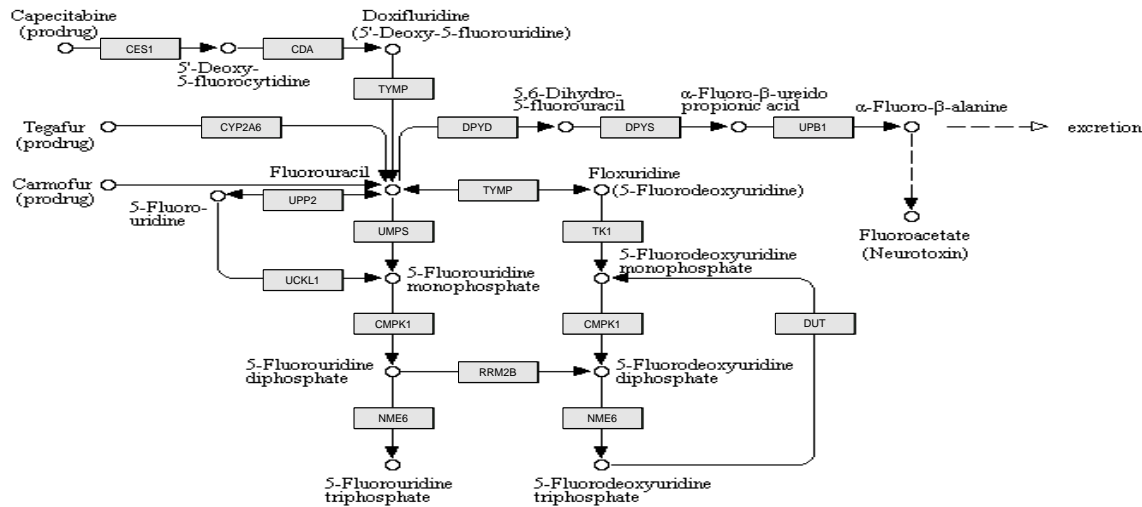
Capecitabine (prodrug)

CES1

5'-Deoxy-5-fluorocytidine

CDA

Doxifluridine (5'-Deoxy-5-fluorouridine)

TYMP

5,6-Dihydro-5-fluorouracil

DPYD

DPYS

α-Fluoro-β-ureido propionic acid

UPB1

α-Fluoro-β-alanine

excretion

Tegafur (prodrug)

CYP2A6

Fluorouracil

Carmofur (prodrug)

5-Fluoro-uridine

UPP2

TYMP

Floxuridine (5-Fluorodeoxyuridine)

Fluoroacetate (Neurotoxin)

UMPS

TK1

UCKL1

5-Fluorouridine monophosphate

5-Fluorodeoxyuridine monophosphate

CMPK1

CMPK1

DUT

5-Fluorouridine diphosphate

RRM2B

5-Fluorodeoxyuridine diphosphate

NME6

NME6

5-Fluorouridine triphosphate

5-Fluorodeoxyuridine triphosphate